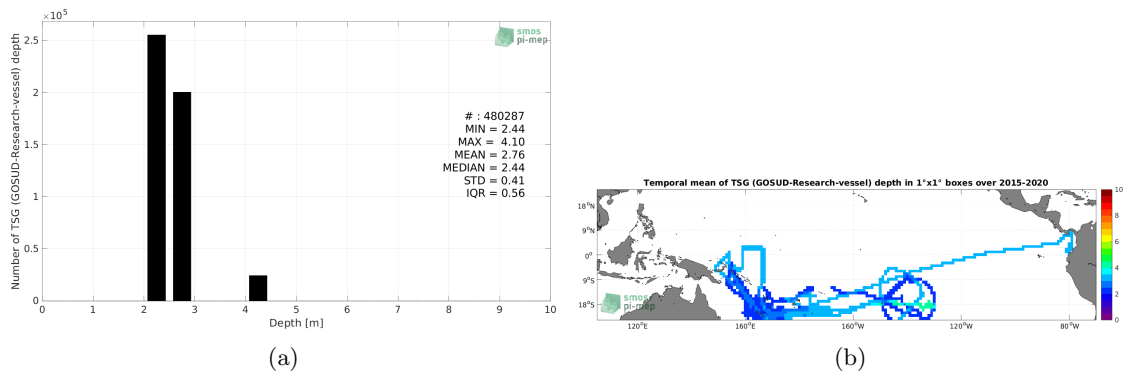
$\times 10^5$

smos pi-mep

2.5
2
1.5
1
0.5
0

Number of TSG (GOSUD-Research-vessel) depth

# : 480287
MIN = 2.44
MAX = 4.10
MEAN = 2.76
MEDIAN = 2.44
STD = 0.41
IQR = 0.56

0 1 2 3 4 5 6 7 8 9 10
Depth [m]

(a)

Temporal mean of TSG (GOSUD-Research-vessel) depth in 1°x1° boxes over 2015-2020

18°N
9°N
0°
9°S
18°S

120°E 160°E 160°W 120°W 80°W

smos pi-mep

10
8
6
4
2
0

(b)